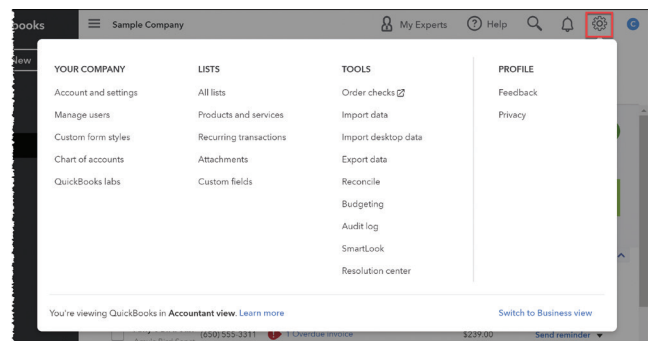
books

New

Sample Company

My Experts

Help

C

YOUR COMPANY

Account and settings

Manage users

Custom form styles

Chart of accounts

QuickBooks labs

LISTS

All lists

Products and services

Recurring transactions

Attachments

Custom fields

TOOLS

Order checks

Import data

Import desktop data

Export data

Reconcile

Budgeting

Audit log

SmartLook

Resolution center

PROFILE

Feedback

Privacy

You're viewing QuickBooks in **Accountant view**. Learn more

Switch to Business view

(650) 555-3311

1 Overdue invoice

$239.00

Send reminder